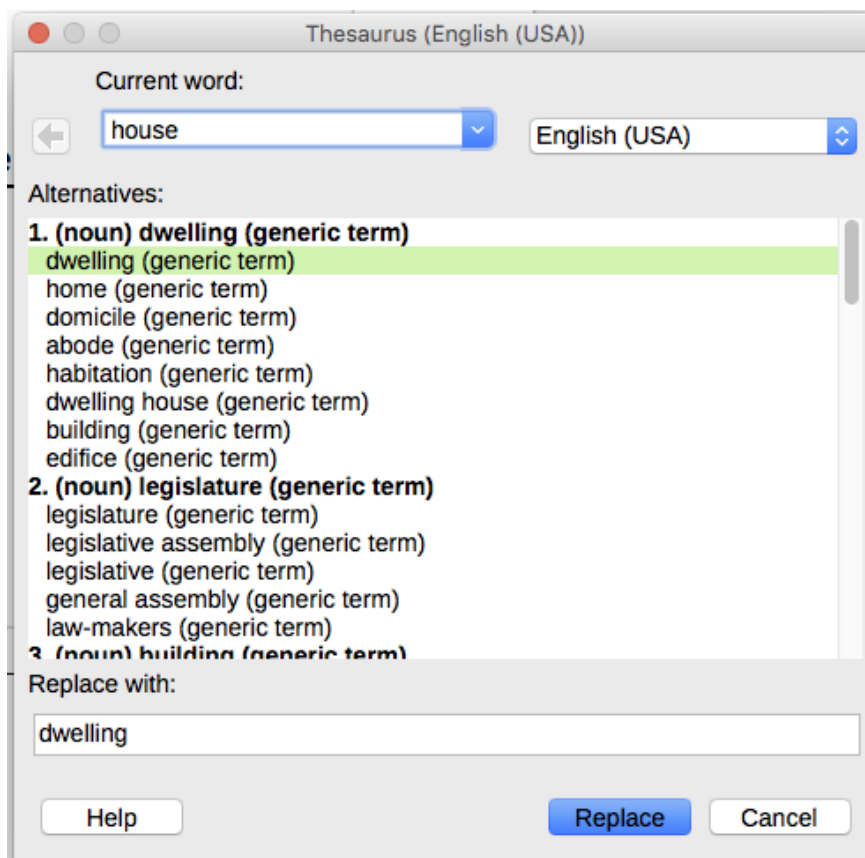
Thesaurus (English (USA))

Current word:

house

English (USA)

Alternatives:

1. (noun) dwelling (generic term)
dwelling (generic term)
home (generic term)
domicile (generic term)
abode (generic term)
habitation (generic term)
dwelling house (generic term)
building (generic term)
edifice (generic term)
2. (noun) legislature (generic term)
legislature (generic term)
legislative assembly (generic term)
legislative (generic term)
general assembly (generic term)
law-makers (generic term)
3. (noun) building (generic term)

Replace with:

dwelling

Help

Replace

Cancel